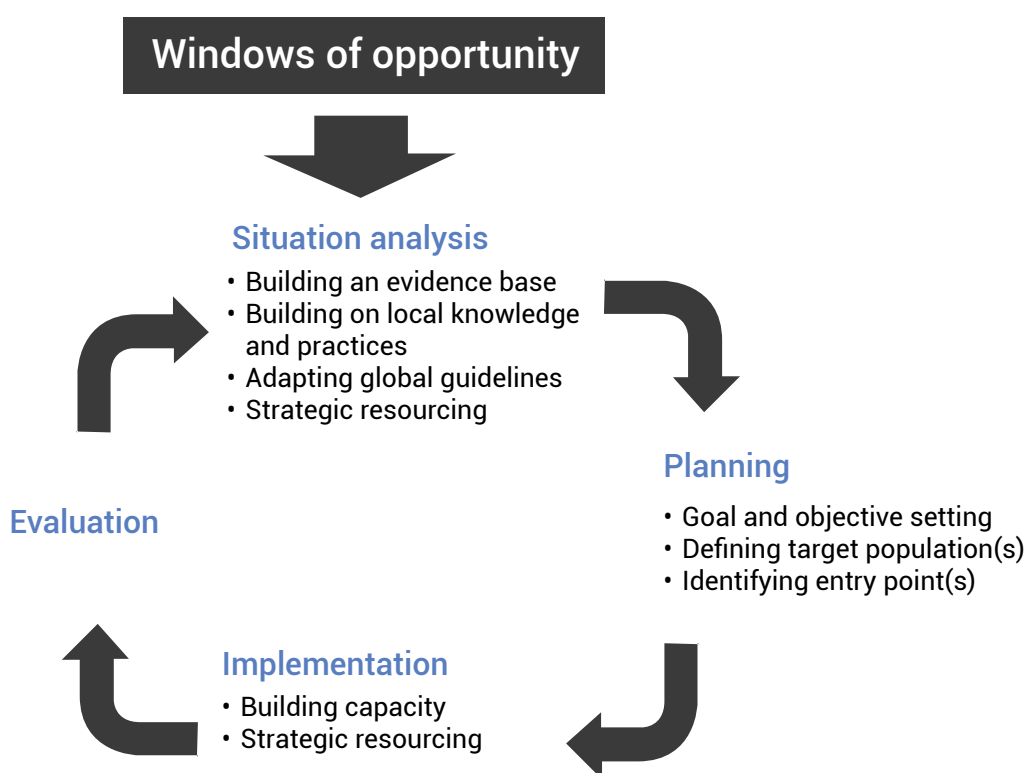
Windows of opportunity

Situation analysis
• Building an evidence base
• Building on local knowledge and practices
• Adapting global guidelines
• Strategic resourcing

Planning
• Goal and objective setting
• Defining target population(s)
• Identifying entry point(s)

Implementation
• Building capacity
• Strategic resourcing

Evaluation